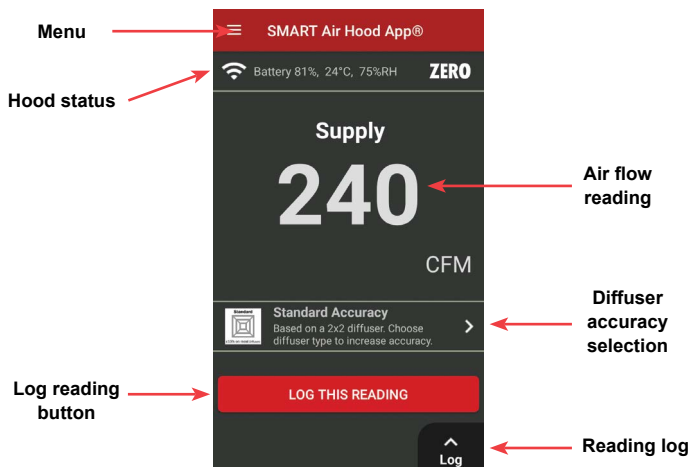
Menu

SMART Air Hood App®

Hood status

Battery 81%, 24°C, 75%RH

ZERO

Supply

240

Air flow reading

CFM

Standard

Standard Accuracy

Based on a 2x2 diffuser. Choose diffuser type to increase accuracy.

Diffuser accuracy selection

Log reading button

LOG THIS READING

Log

Reading log